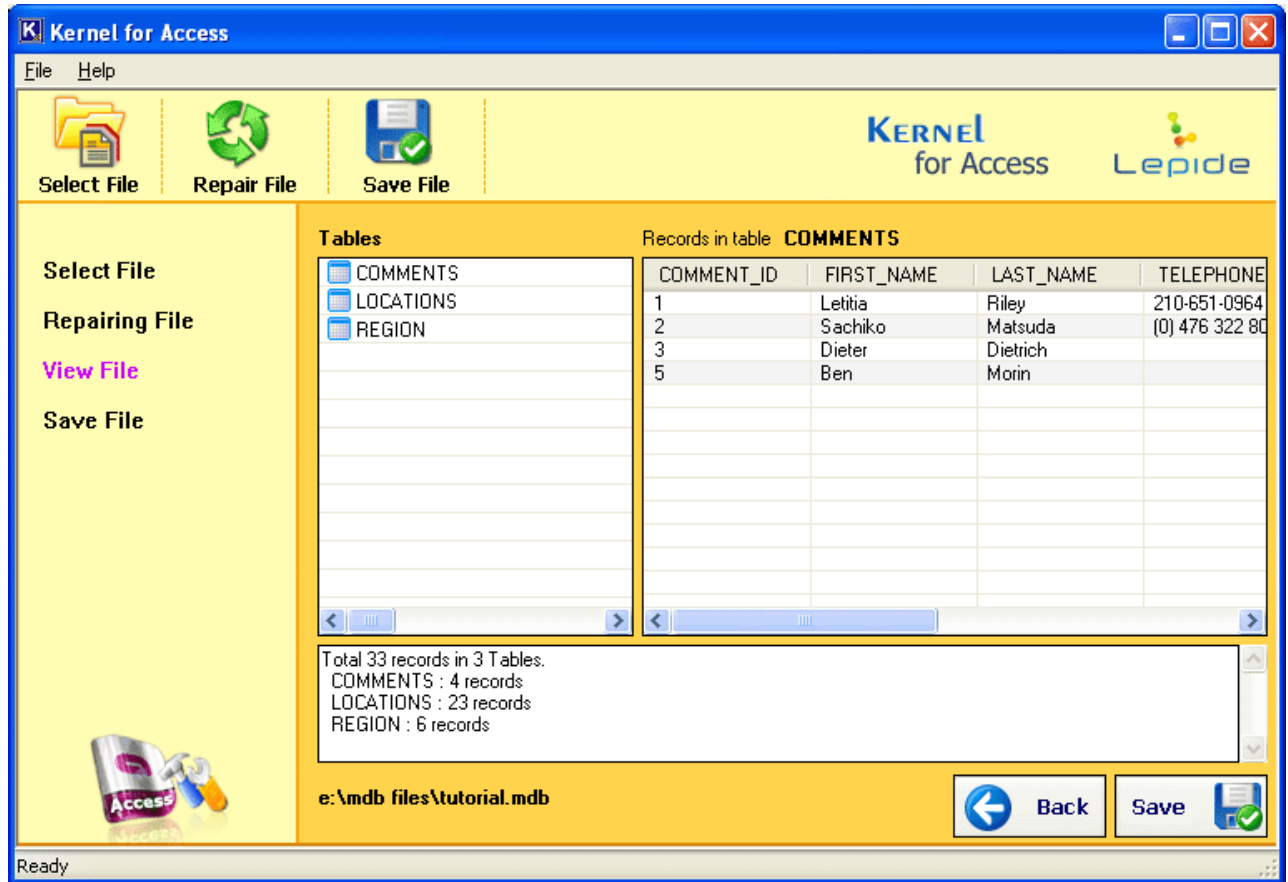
Kernel for Access

File Help

Select File
Repair File
Save File

KERNEL for Access
Lepide

Select File
Repairing File
View File
Save File

Tables
COMMENTS
LOCATIONS
REGION

Records in table COMMENTS

| COMMENT_ID | FIRST_NAME | LAST_NAME | TELEPHONE |
|---|---|---|---|
| 1 | Letitia | Riley | 210-651-0964 |
| 2 | Sachiko | Matsuda | (0) 476 322 8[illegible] |
| 3 | Dieter | Dietrich | |
| 5 | Ben | Morin | |

Total 33 records in 3 Tables.
COMMENTS : 4 records
LOCATIONS : 23 records
REGION : 6 records

e:\mdb files\tutorial.mdb

Access

Back
Save

Ready